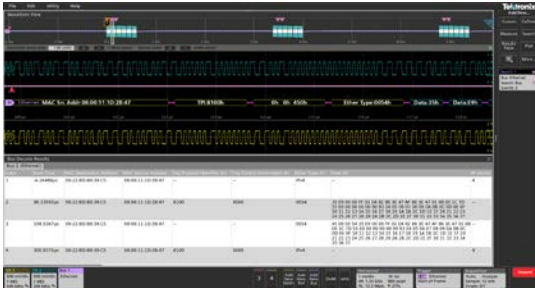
File Edit Utility Help

Acquisition View

Tektronix

Ethernet MAC Src Addr 08:00:11:1D:28:47 TPI 8100h 0h 0h 450h Ether Type 0054h Data 35h Data E9h

Bus Decode Results

1 -6.2488µs 08:11:80:00:39:C5 08:00:11:1D:28:47 IPv4

2 98.2393µs 08:11:80:00:39:C5 08:00:11:1D:28:47 8100 0054

3 198.9267µs 08:11:80:00:39:C5 08:00:11:1D:28:47 0054

4 300.577µs 08:11:80:00:39:C5 08:00:11:1D:28:47 IPv4

Bus 1 Ethernet

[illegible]